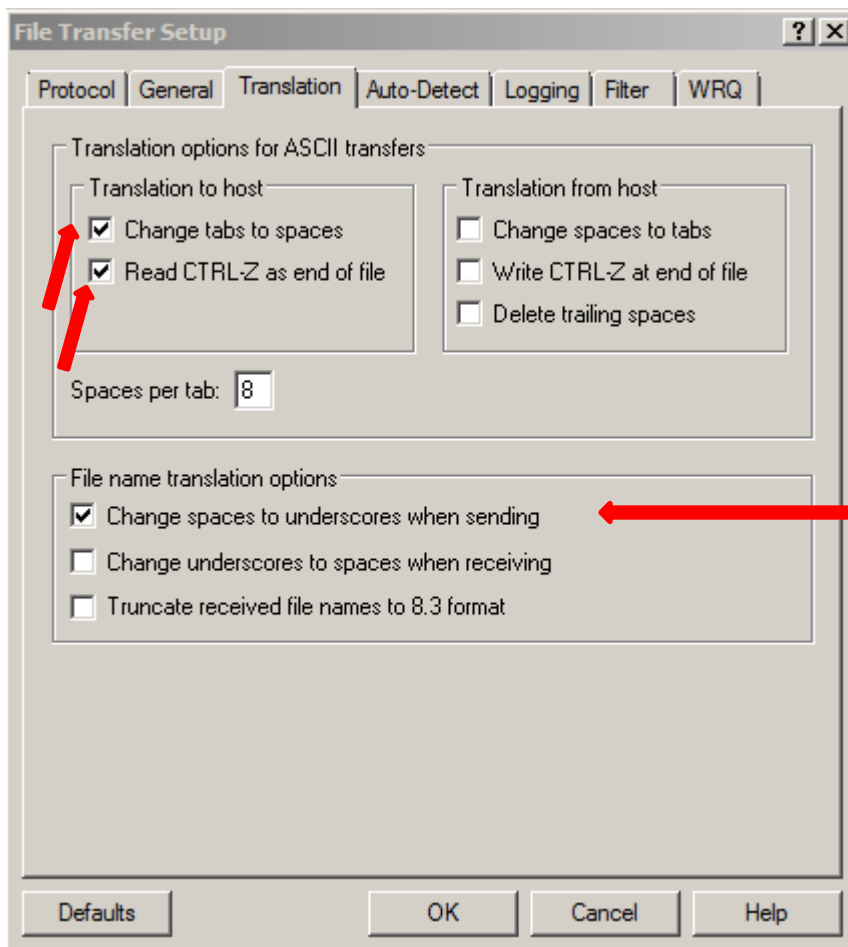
File Transfer Setup

? X

Protocol | General | Translation | Auto-Detect | Logging | Filter | WRQ

Translation options for ASCII transfers

Translation to host

☑ Change tabs to spaces

☑ Read CTRL-Z as end of file

Translation from host

☐ Change spaces to tabs

☐ Write CTRL-Z at end of file

☐ Delete trailing spaces

Spaces per tab: 8

File name translation options

☑ Change spaces to underscores when sending

☐ Change underscores to spaces when receiving

☐ Truncate received file names to 8.3 format

Defaults | OK | Cancel | Help